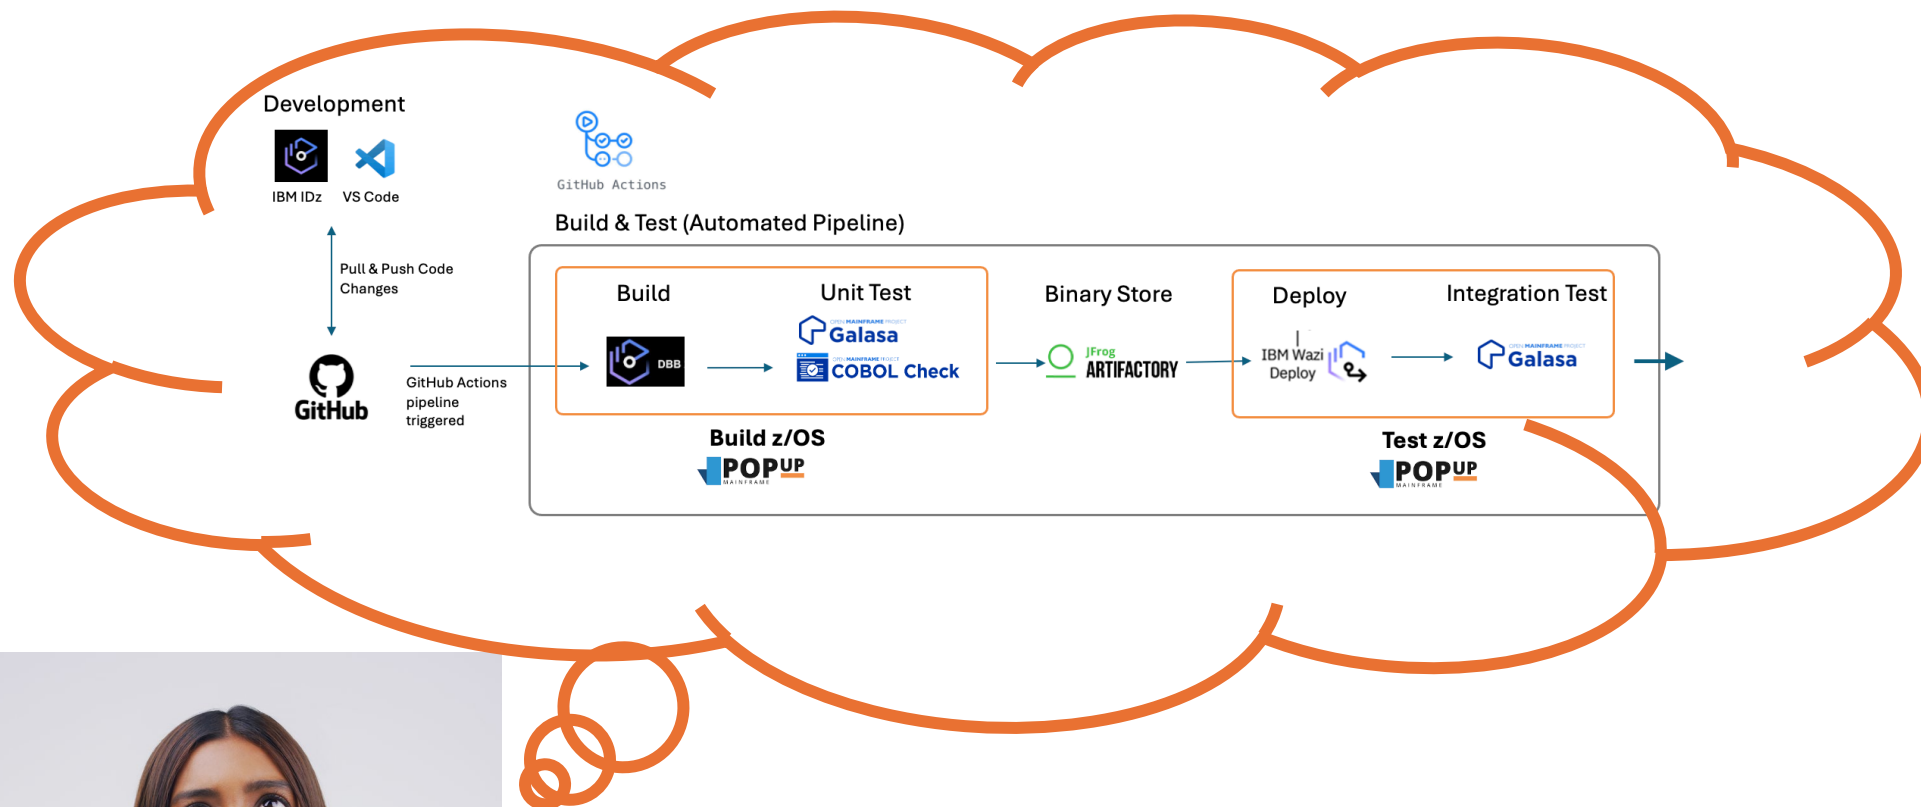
Development

IBM IDz VS Code

Pull & Push Code Changes

GitHub

GitHub Actions pipeline triggered

GitHub Actions

Build & Test (Automated Pipeline)

Build

DBB

Unit Test

OPEN MAINFRAME PROJECT Galasa

OPEN MAINFRAME PROJECT COBOL Check

Build z/OS

POPUP MAINFRAME

Binary Store

JFrog ARTIFACTORY

Deploy

IBM Wazi Deploy

Integration Test

OPEN MAINFRAME PROJECT Galasa

Test z/OS

POPUP MAINFRAME